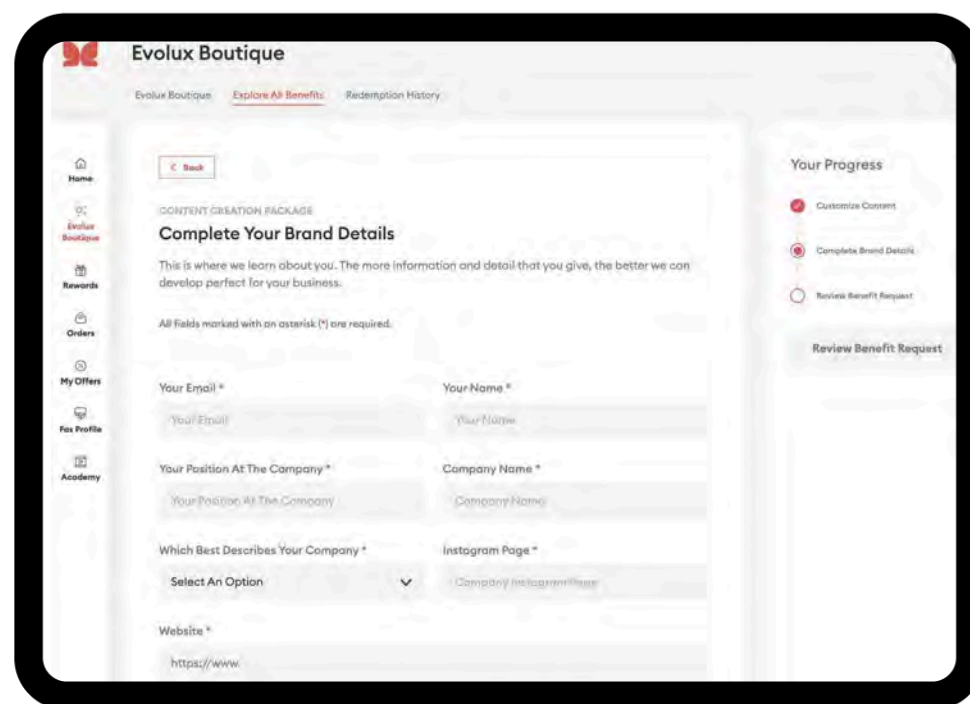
Evolux Boutique

Evolux Boutique Explore All Benefits Redemption History

Home
Evolux Boutique
Rewards
Orders
My Offers
Fox Profile
Academy

< Back

CONTENT CREATION PACKAGE

Complete Your Brand Details

This is where we learn about you. The more information and detail that you give, the better we can develop perfect for your business.

All fields marked with an asterisk (*) are required.

Your Email *
Your Email

Your Name *
Your Name

Your Position At The Company *
Your Position At The Company

Company Name *
Company Name

Which Best Describes Your Company *
Select An Option

Instagram Page *
Company Instagram Page

Website *
https://www.

Your Progress

Customize Content

Complete Brand Details

Review Benefit Request

Review Benefit Request